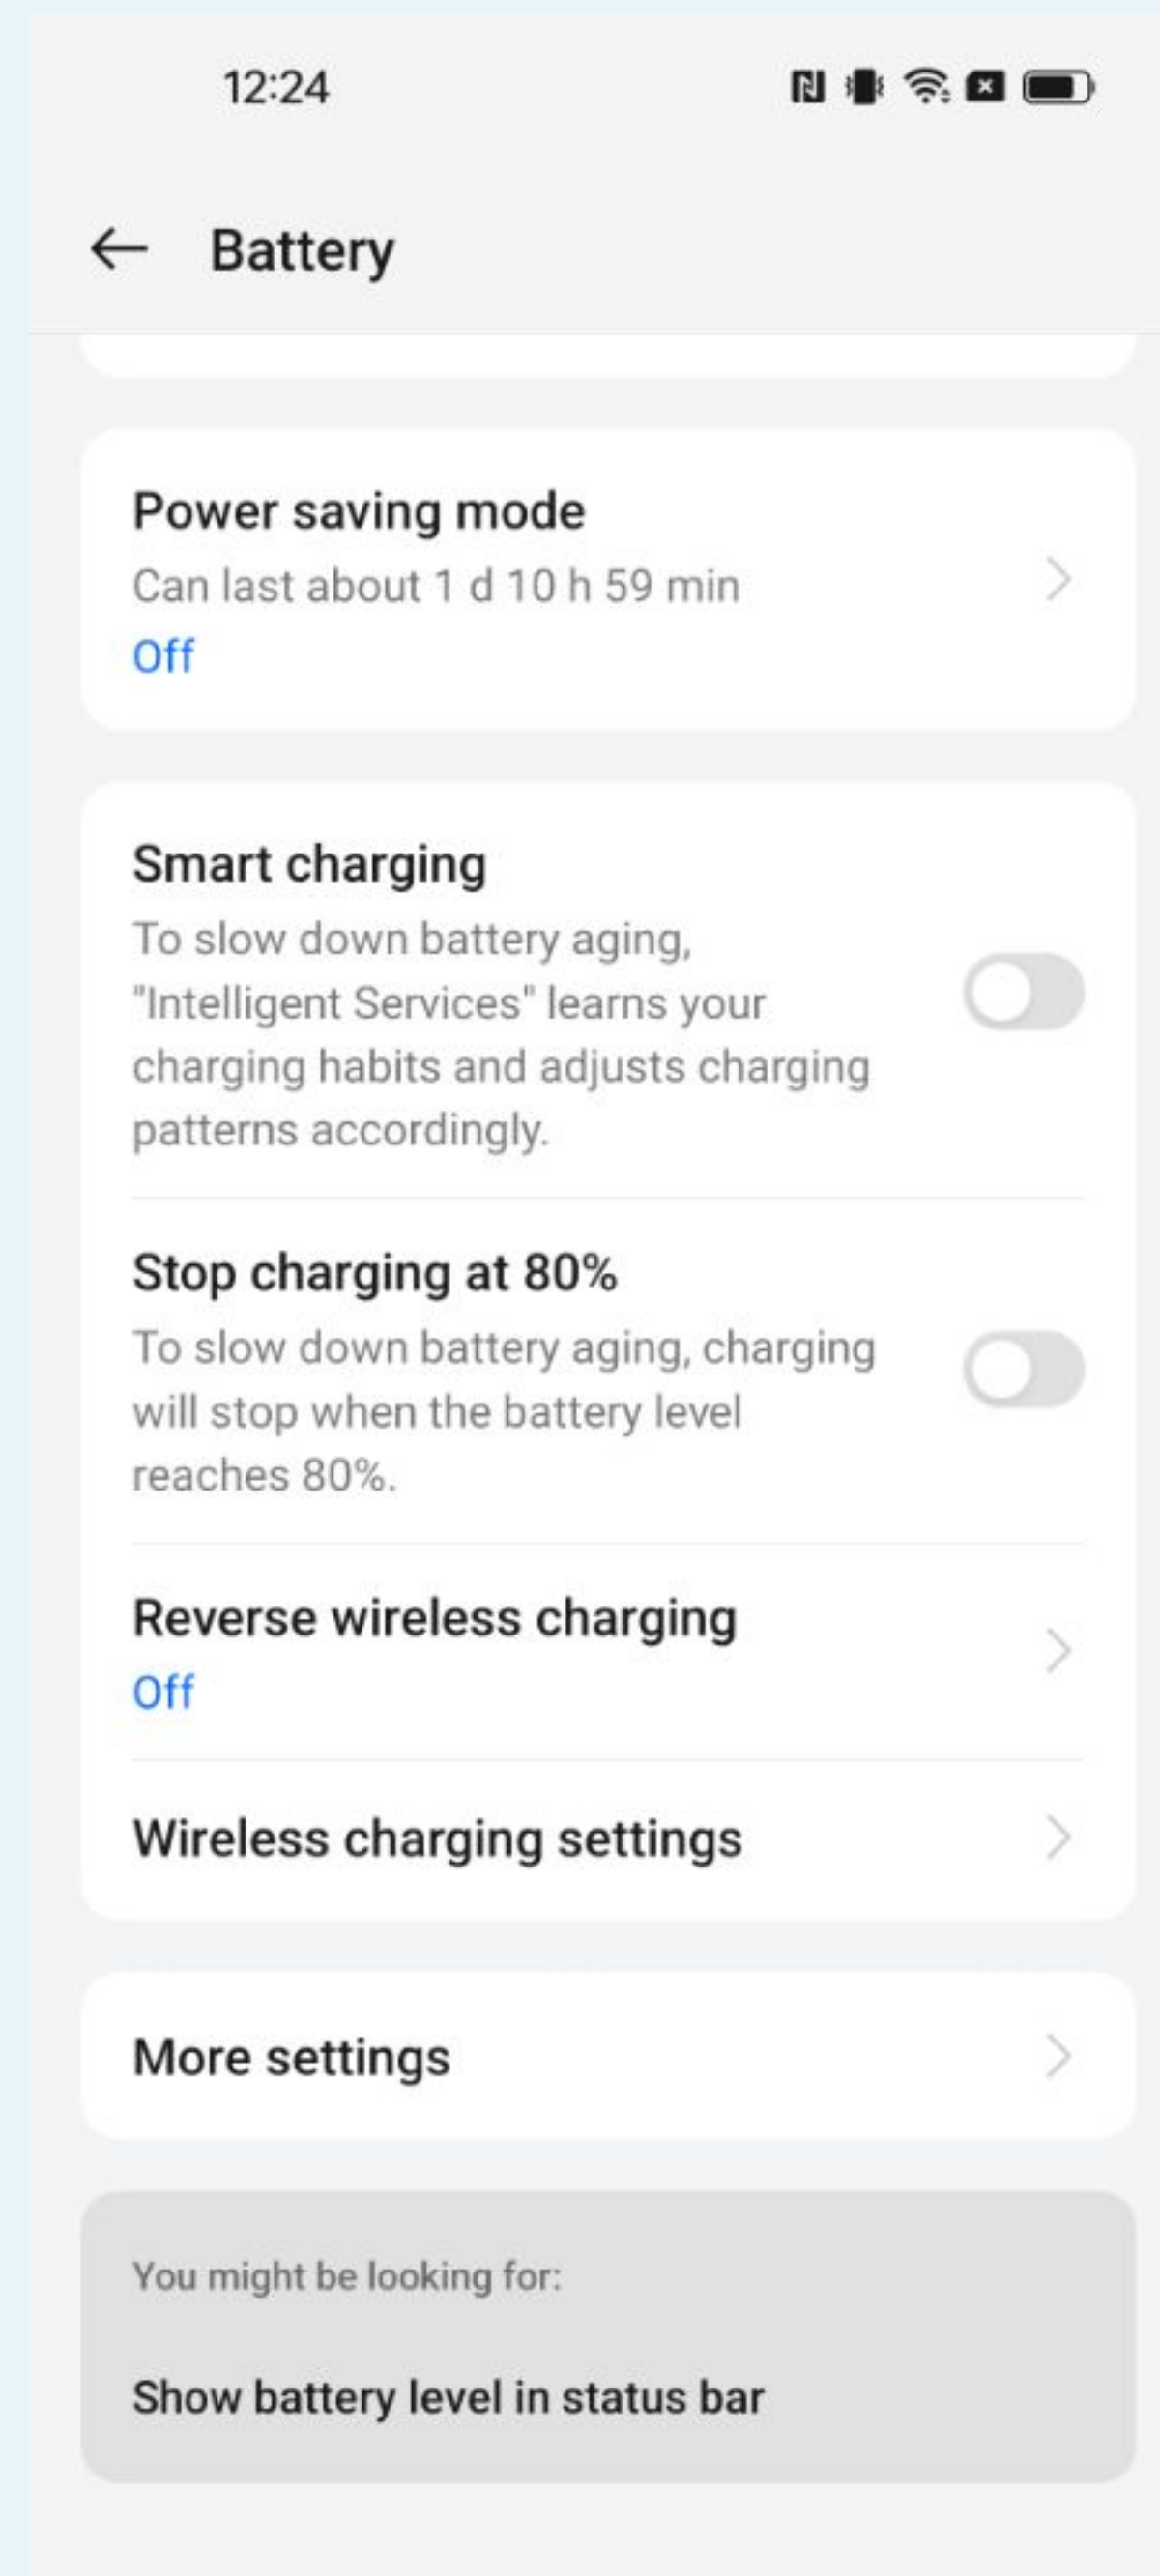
12:24

Battery

Power saving mode
Can last about 1 d 10 h 59 min
Off

Smart charging
To slow down battery aging, "Intelligent Services" learns your charging habits and adjusts charging patterns accordingly.

Stop charging at 80%
To slow down battery aging, charging will stop when the battery level reaches 80%.

Reverse wireless charging
Off

Wireless charging settings

More settings

You might be looking for:

Show battery level in status bar